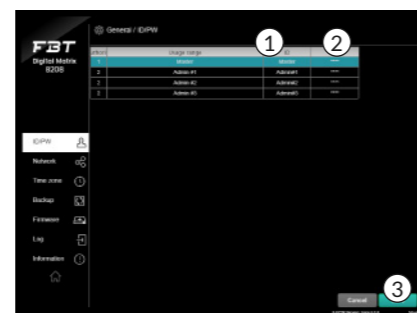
FBT
Digital Matrix
8208

General / ID/PW

| ation | Usage range | ID | |
|---|---|---|---|
| 1 | Master | Master | **** |
| 2 | Admin #1 | Admin#1 | **** |
| 3 | Admin #2 | Admin#2 | **** |
| 4 | Admin #3 | Admin#3 | **** |

1
2

ID/PW
Network
Time zone
Backup
Firmware
Log
Information

Cancel
3
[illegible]